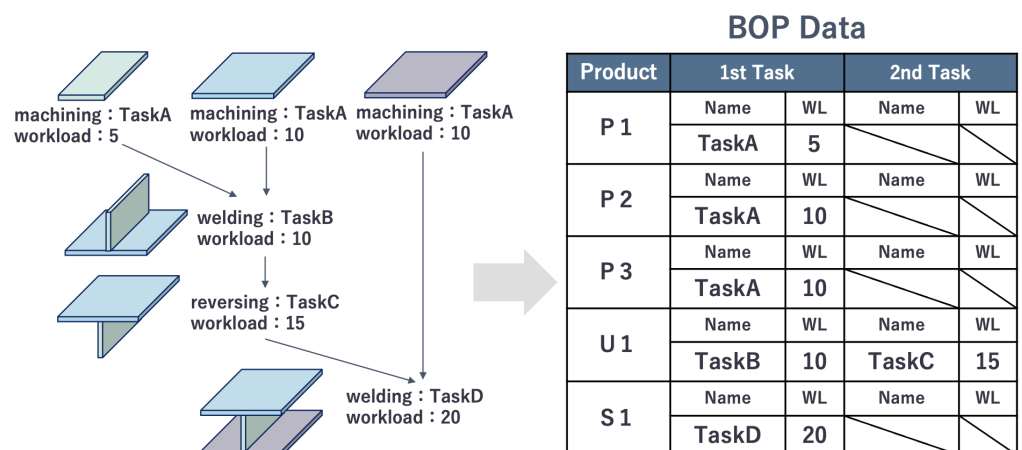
machining：TaskA
workload：5

machining：TaskA
workload：10

machining：TaskA
workload：10

welding：TaskB
workload：10

reversing：TaskC
workload：15

welding：TaskD
workload：20

BOP Data

| Product | 1st Task | | 2nd Task | |
|---|---|---|---|---|
| P 1 | Name | WL | Name | WL |
| | TaskA | 5 | | |
| P 2 | Name | WL | Name | WL |
| | TaskA | 10 | | |
| P 3 | Name | WL | Name | WL |
| | TaskA | 10 | | |
| U 1 | Name | WL | Name | WL |
| | TaskB | 10 | TaskC | 15 |
| S 1 | Name | WL | Name | WL |
| | TaskD | 20 | | |